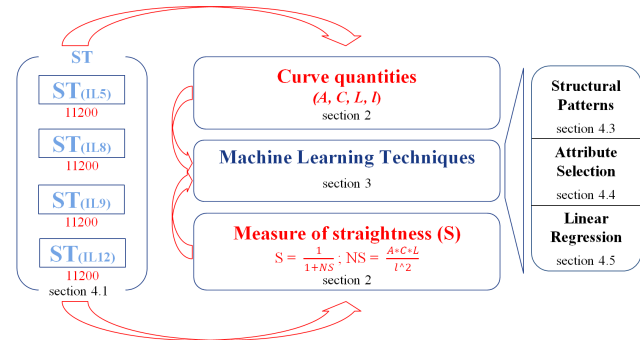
ST

ST(IL5)
11200

ST(IL8)
11200

ST(IL9)
11200

ST(IL12)
11200
section 4.1

Curve quantities
(A, C, L, l)
section 2

Machine Learning Techniques
section 3

Measure of straightness (S)
S = $\frac{1}{1+NS}$ ; NS = $\frac{A*C*L}{l^2}$
section 2

Structural Patterns
section 4.3

Attribute Selection
section 4.4

Linear Regression
section 4.5